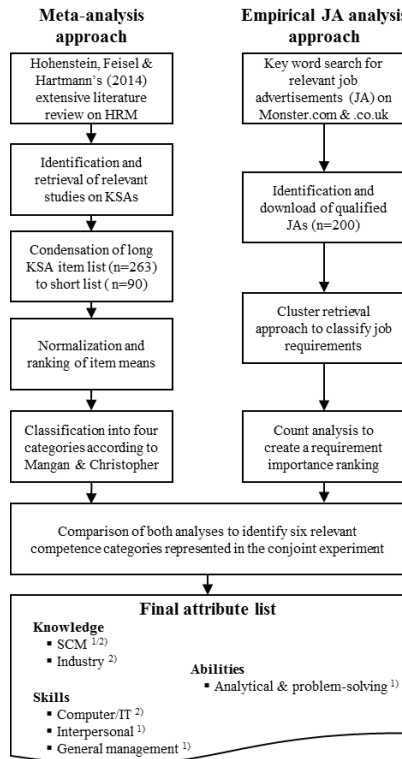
Meta-analysis approach

Empirical JA analysis approach

Hohenstein, Feisel & Hartmann's (2014) extensive literature review on HRM

Identification and retrieval of relevant studies on KSAs

Condensation of long KSA item list (n=263) to short list (n=90)

Normalization and ranking of item means

Classification into four categories according to Mangan & Christopher

Key word search for relevant job advertisements (JA) on Monster.com & .co.uk

Identification and download of qualified JAs (n=200)

Cluster retrieval approach to classify job requirements

Count analysis to create a requirement importance ranking

Comparison of both analyses to identify six relevant competence categories represented in the conjoint experiment

Final attribute list

Knowledge
▪ SCM $^{1/2)}$
▪ Industry $^{2)}$

Abilities
▪ Analytical & problem-solving $^{1)}$

Skills
▪ Computer/IT $^{2)}$
▪ Interpersonal $^{1)}$
▪ General management $^{1)}$